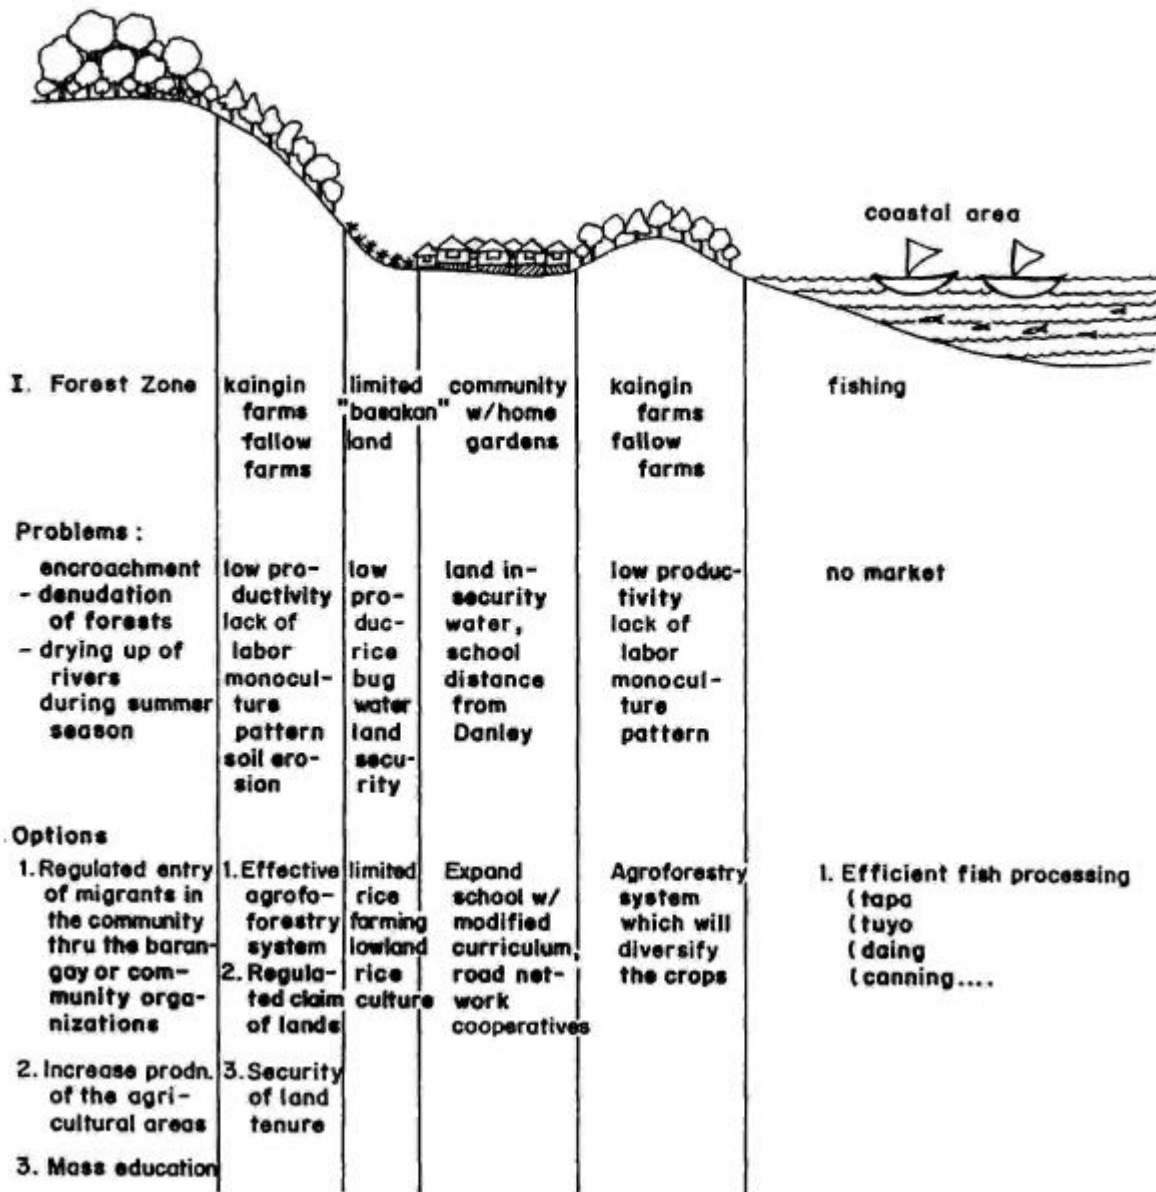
coastal area

| I. Forest Zone | kaingin farms fallow farms | limited "basakan" land | community w/home gardens | kaingin farms fallow farms | fishing |
|---|---|---|---|---|---|
| Problems : | | | | | |
| encroachment - denudation of forests - drying up of rivers during summer season | low productivity lack of labor monoculture pattern soil erosion | low producrice bug water land security | land insecurity water, school distance from Danley | low productivity lack of labor monoculture pattern | no market |
| Options | | | | | |
| 1. Regulated entry of migrants in the community thru the barangay or community organizations | 1. Effective agroforestry system 2. Regulated claim of lands | limited rice farming lowland rice culture | Expand school w/ modified curriculum, road network cooperatives | Agroforestry system which will diversify the crops | I. Efficient fish processing (tapa (tuyo (daing (canning.... |
| 2. Increase prodn. of the agricultural areas | 3. Security of land tenure | | | | |
| 3. Mass education | | | | | |